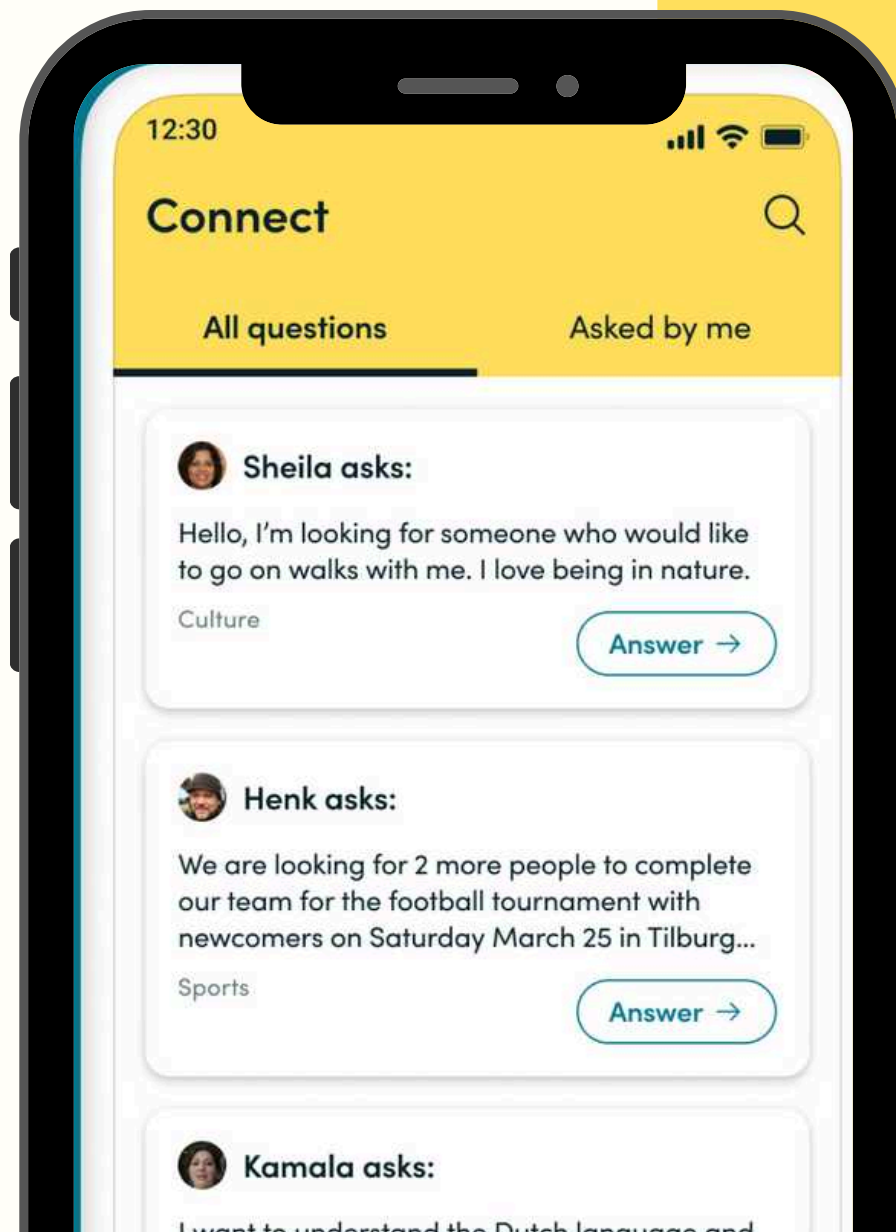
12:30

Connect

All questions

Asked by me

Sheila asks:

Hello, I'm looking for someone who would like to go on walks with me. I love being in nature.

Culture

Answer →

Henk asks:

We are looking for 2 more people to complete our team for the football tournament with newcomers on Saturday March 25 in Tilburg...

Sports

Answer →

Kamala asks:

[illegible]